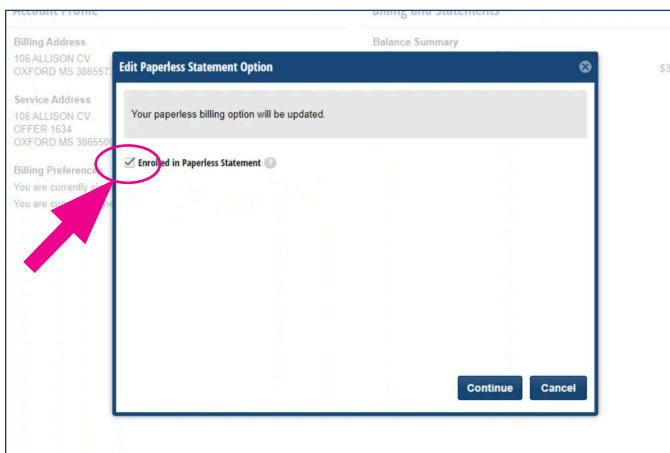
Account Profile

Billing Address
106 ALLISON CV
OXFORD MS 386557

Service Address
106 ALLISON CV
OFFER 1634
OXFORD MS 386550

Billing Preference
You are currently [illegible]
You are cur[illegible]

Billing and Statements

Balance Summary

$3

Edit Paperless Statement Option

Your paperless billing option will be updated.

Enrolled in Paperless Statement

Continue
Cancel